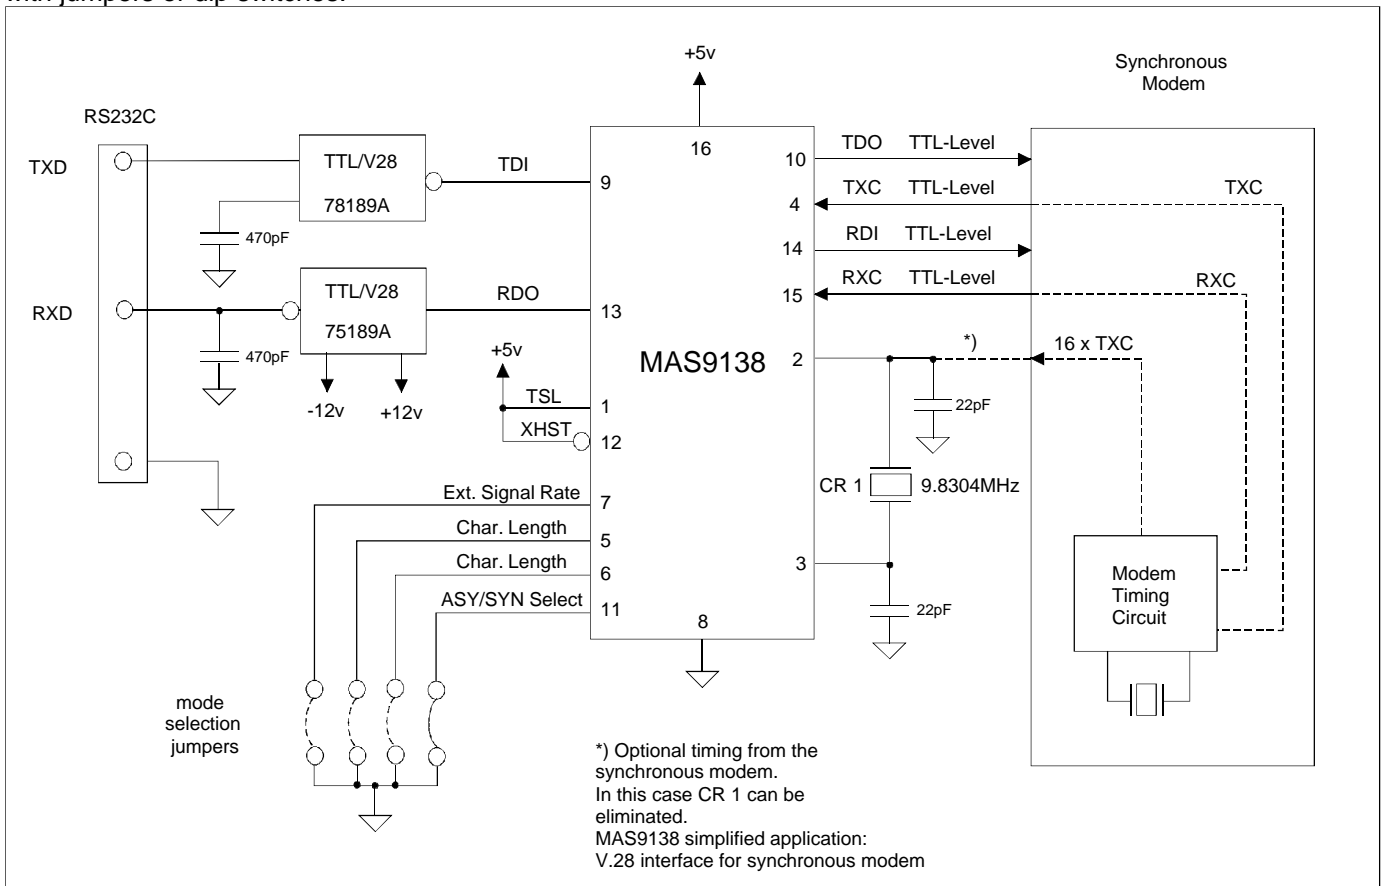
with jumpers or dip switches.

+5v

Synchronous Modem

RS232C

TXD

TTL/V28
78189A

470pF

TDI

16

10 TDO TTL-Level

9

4 TXC TTL-Level

TXC

14 RDI TTL-Level

RXD

TTL/V28
75189A

470pF

RDO

13

15 RXC TTL-Level

RXC

+5v

MAS9138

2

*)

16 x TXC

-12v

+12v

TSL

1

XHST

12

22pF

Ext. Signal Rate

7

CR 1

9.8304MHz

Char. Length

5

Char. Length

6

3

ASY/SYN Select

11

8

22pF

Modem Timing Circuit

mode selection jumpers

*) Optional timing from the synchronous modem.
In this case CR 1 can be eliminated.
MAS9138 simplified application:
V.28 interface for synchronous modem